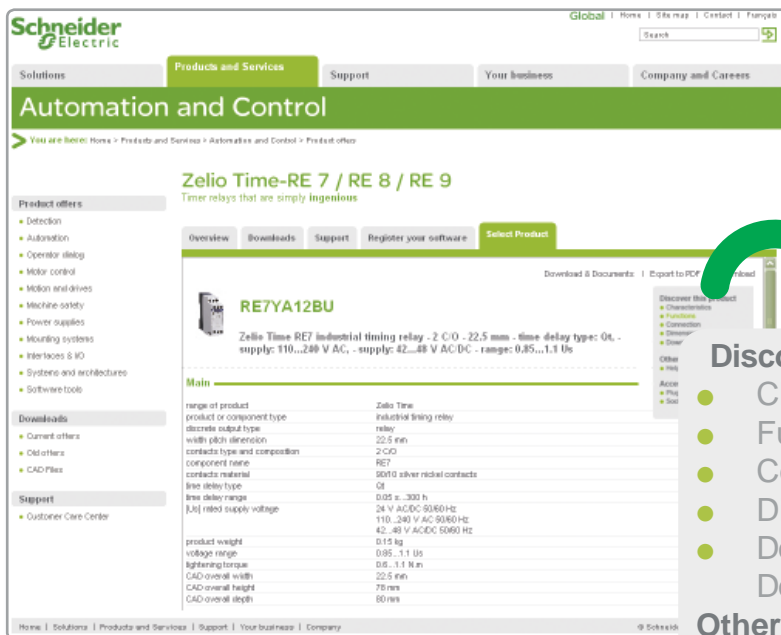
Schneider Electric

Global | Home | Site map | Contact | Français

Search

Solutions | Products and Services | Support | Your business | Company and Careers

Automation and Control

You are here: Home > Products and Services > Automation and Control > Product offers

Product offers
- Detection
- Automation
- Operator dialog
- Motor control
- Motion and drives
- Machine safety
- Power supplies
- Mounting systems
- Interfaces & I/O
- Systems and architectures
- Software tools

Downloads
- Current offers
- Old offers
- CAD Files

Support
- Customer Care Center

Zelio Time-RE 7 / RE 8 / RE 9
Timer relays that are simply ingenious

Overview | Downloads | Support | Register your software | Select Product

Download & Documents | Export to PDF | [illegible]nload

RE7YA12BU

Zelio Time RE7 industrial timing relay - 2 C/O - 22.5 mm - time delay type: Qt, - supply: 110...240 V AC, - supply: 42...48 V AC/DC - range: 0.85...1.1 Us

Main

| | |
|---|---|
| range of product | Zelio Time |
| product or component type | industrial timing relay |
| discrete output type | relay |
| width pitch dimension | 22.5 mm |
| contacts type and composition | 2 C/O |
| component name | RE7 |
| contacts material | 90/10 silver nickel contacts |
| time delay type | Qt |
| time delay range | 0.05 s...300 h |
| [Us] rated supply voltage | 24 V AC/DC 50/60 Hz<br>110...240 V AC 50/60 Hz<br>42...48 V AC/DC 50/60 Hz |
| product weight | 0.15 kg |
| voltage range | 0.85...1.1 Us |
| tightening torque | 0.6...1.1 N.m |
| CAD overall width | 22.5 mm |
| CAD overall height | 78 mm |
| CAD overall depth | 80 mm |

Discover this product
- Characteristics
- Functions
- Connection
- Dimensi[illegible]
- Down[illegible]

Othe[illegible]
- Help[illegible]

Acce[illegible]
- Plug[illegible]
- Soc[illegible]

Disco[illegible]
- C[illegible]
- Fu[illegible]
- C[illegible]
- D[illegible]
- De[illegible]
De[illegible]
Other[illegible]

Home | Solutions | Products and Services | Support | Your business | Company

© Schneid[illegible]